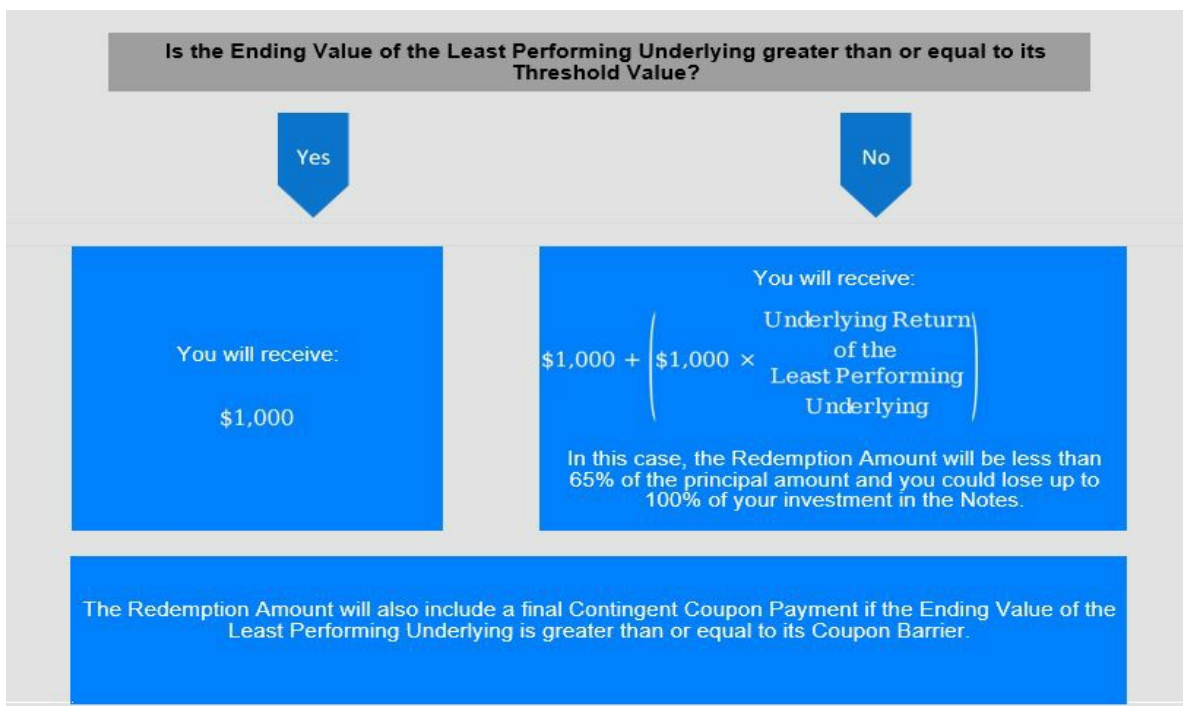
Is the Ending Value of the Least Performing Underlying greater than or equal to its Threshold Value?

Yes

No

You will receive:

\$1,000

You will receive:

$\$1,000 + \left(\$1,000 \times \begin{array}{c}\text{Underlying Return} \\ \text{of the} \\ \text{Least Performing} \\ \text{Underlying}\end{array}\right)$

In this case, the Redemption Amount will be less than 65% of the principal amount and you could lose up to 100% of your investment in the Notes.

The Redemption Amount will also include a final Contingent Coupon Payment if the Ending Value of the Least Performing Underlying is greater than or equal to its Coupon Barrier.